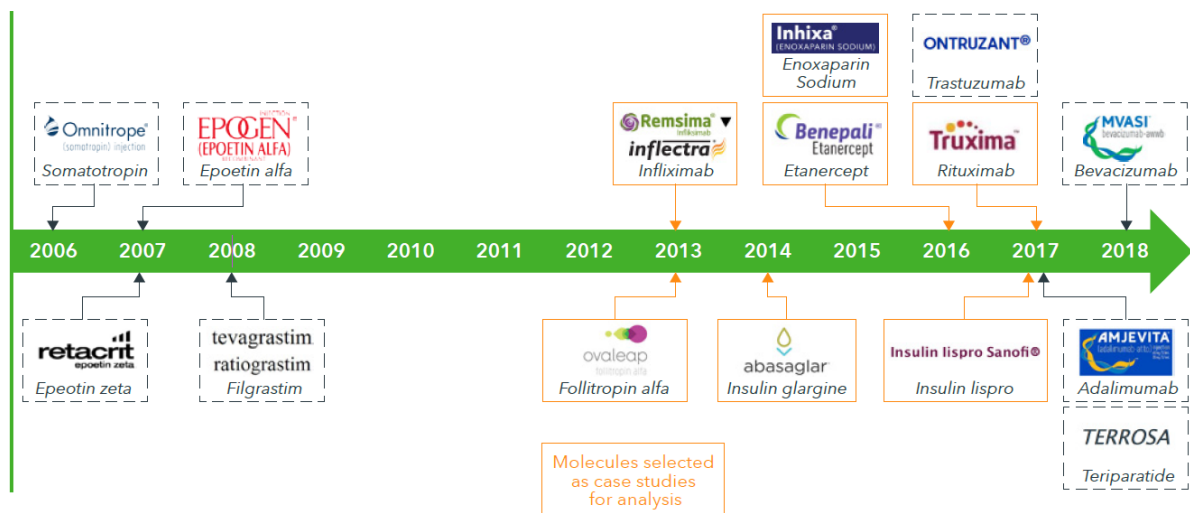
Inhixa®
(ENOXAPARIN SODIUM)
Enoxaparin Sodium

ONTRUZANT®
Trastuzumab

Omnitrope®
(somatropin) injection
Somatotropin

EPOGEN®
(EPOETIN ALFA)
Epoetin alfa

Remsima®
infliximab ▼
inflectra
Infliximab

Benepali
Etanercept
Etanercept

Truxima
Rituximab

MVASI
bevacizumab-awwb
Bevacizumab

2006 2007 2008 2009 2010 2011 2012 2013 2014 2015 2016 2017 2018

retacrit
epoetin zeta
Epeotin zeta

tevagrastim
ratiograstim
Filgrastim

ovaleap
follitropin alfa
Follitropin alfa

abasaglar
Insulin glargine

Insulin lispro Sanofi®
Insulin lispro

AMJEVITA
(adalimumab-atto)
Adalimumab

TERROSA
Teriparatide

Molecules selected as case studies for analysis